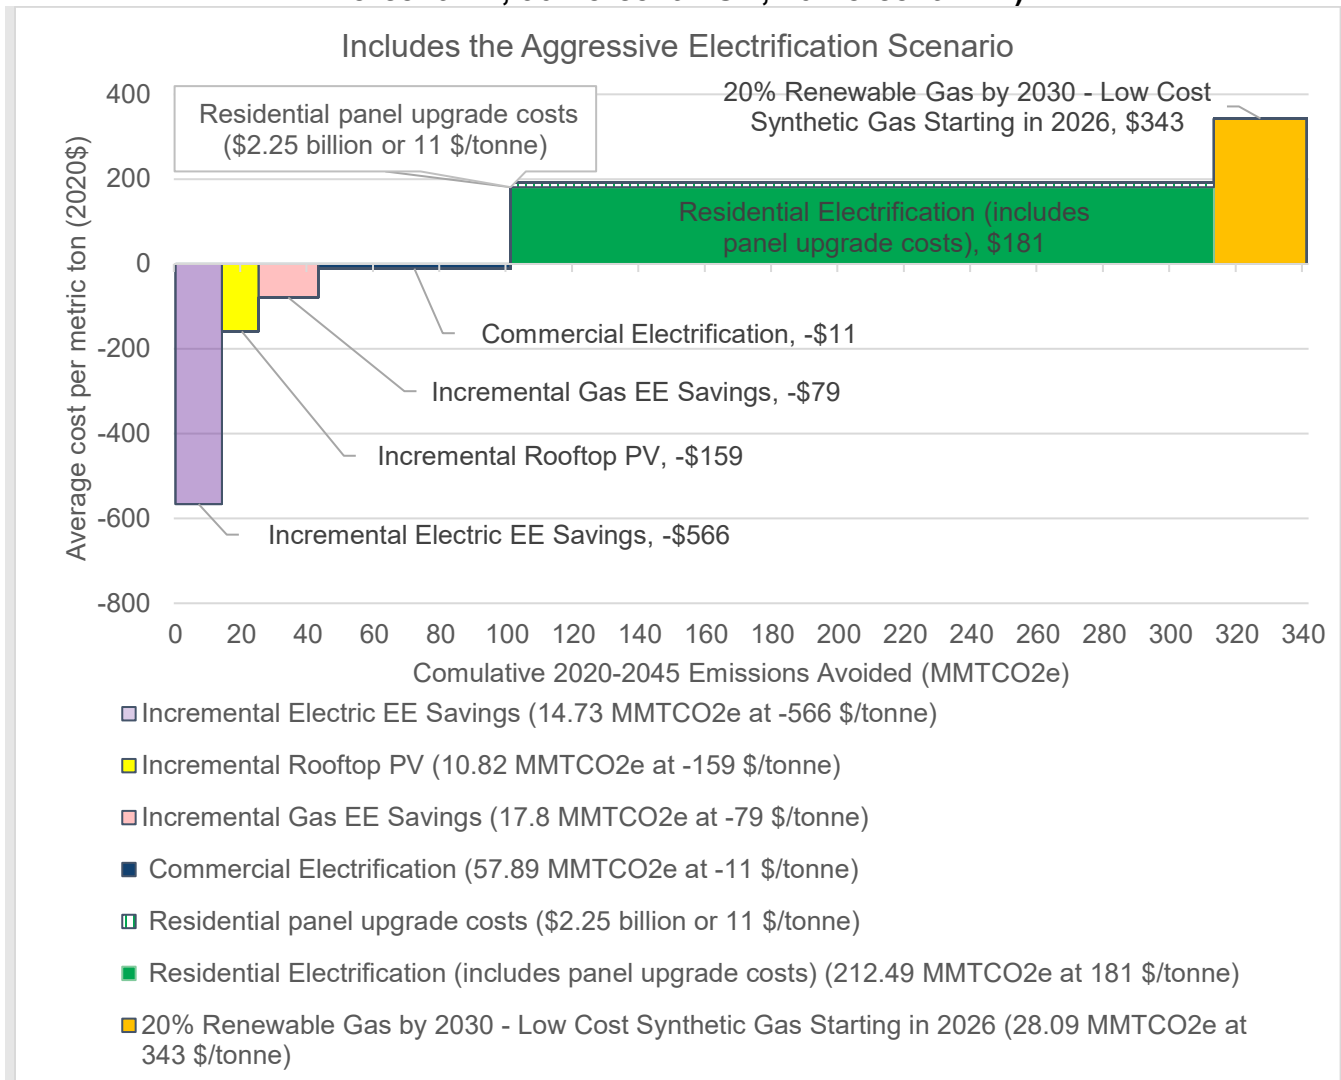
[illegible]

Includes the Aggressive Electrification Scenario

400
200
0
-200
-400
-600
-800

Average cost per metric ton (2020$)

Residential panel upgrade costs ($2.25 billion or 11 $/tonne)

20% Renewable Gas by 2030 - Low Cost Synthetic Gas Starting in 2026, $343

Residential Electrification (includes panel upgrade costs), $181

Commercial Electrification, -$11

Incremental Gas EE Savings, -$79

Incremental Rooftop PV, -$159

Incremental Electric EE Savings, -$566

0 20 40 60 80 100 120 140 160 180 200 220 240 260 280 300 320 340

Comulative 2020-2045 Emissions Avoided (MMTCO2e)

Incremental Electric EE Savings (14.73 MMTCO2e at -566 $/tonne)

Incremental Rooftop PV (10.82 MMTCO2e at -159 $/tonne)

Incremental Gas EE Savings (17.8 MMTCO2e at -79 $/tonne)

Commercial Electrification (57.89 MMTCO2e at -11 $/tonne)

Residential panel upgrade costs ($2.25 billion or 11 $/tonne)

Residential Electrification (includes panel upgrade costs) (212.49 MMTCO2e at 181 $/tonne)

20% Renewable Gas by 2030 - Low Cost Synthetic Gas Starting in 2026 (28.09 MMTCO2e at 343 $/tonne)